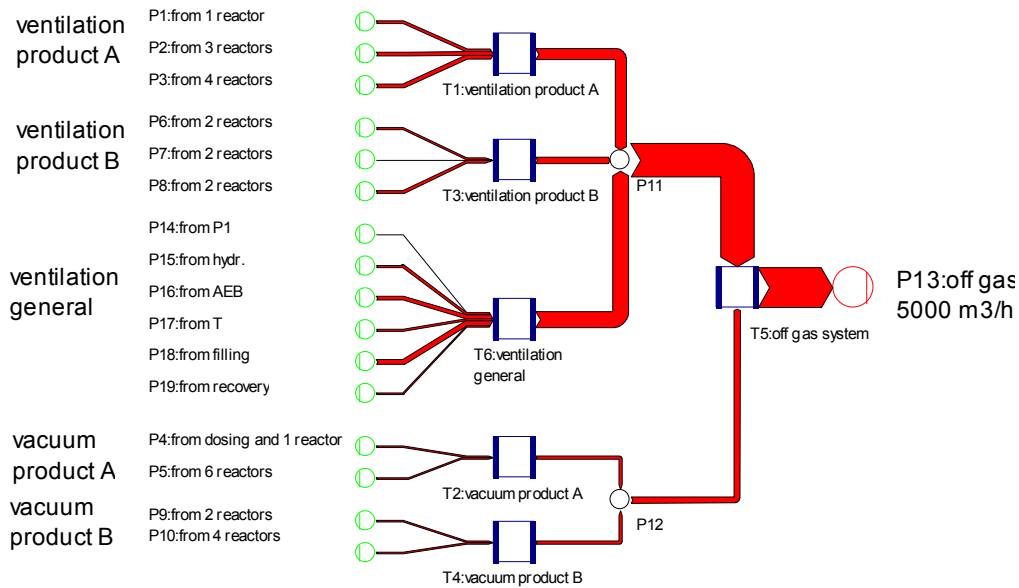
ventilation product A

P1:from 1 reactor
P2:from 3 reactors
P3:from 4 reactors

T1:ventilation product A

ventilation product B

P6:from 2 reactors
P7:from 2 reactors
P8:from 2 reactors

T3:ventilation product B

P11

ventilation general

P14:from P1
P15:from hydr.
P16:from AEB
P17:from T
P18:from filling
P19:from recovery

T6:ventilation general

T5:off gas system

P13:off gas
5000 m3/h

vacuum product A

P4:from dosing and 1 reactor
P5:from 6 reactors

T2:vacuum product A

vacuum product B

P9:from 2 reactors
P10:from 4 reactors

P12

T4:vacuum product B